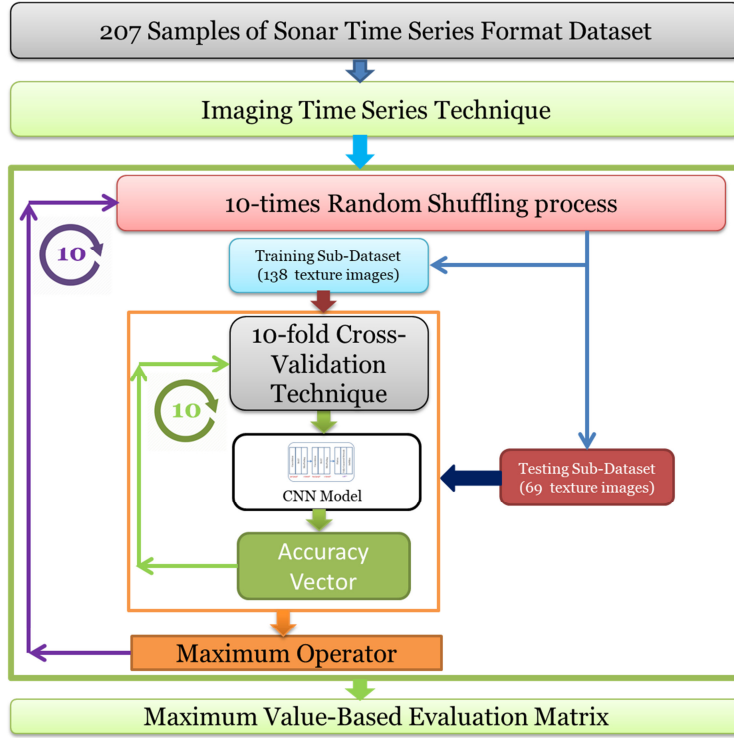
207 Samples of Sonar Time Series Format Dataset

Imaging Time Series Technique

10-times Random Shuffling process

10

Training Sub-Dataset (138 texture images)

10-fold Cross-Validation Technique

10

CNN Model

Testing Sub-Dataset (69 texture images)

Accuracy Vector

Maximum Operator

Maximum Value-Based Evaluation Matrix